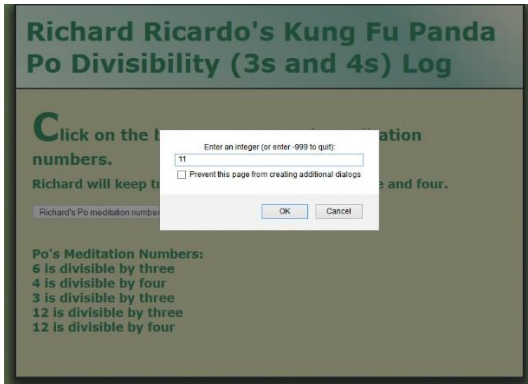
Richard Ricardo's Kung Fu Panda Po Divisibility (3s and 4s) Log

Click on the b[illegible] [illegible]ation numbers.

Richard will keep t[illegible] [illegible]e and four.

Richard's Po meditation numbe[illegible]

Enter an integer (or enter -999 to quit):

11

Prevent this page from creating additional dialogs

OK

Cancel

Po's Meditation Numbers:
6 is divisible by three
4 is divisible by four
3 is divisible by three
12 is divisible by three
12 is divisible by four